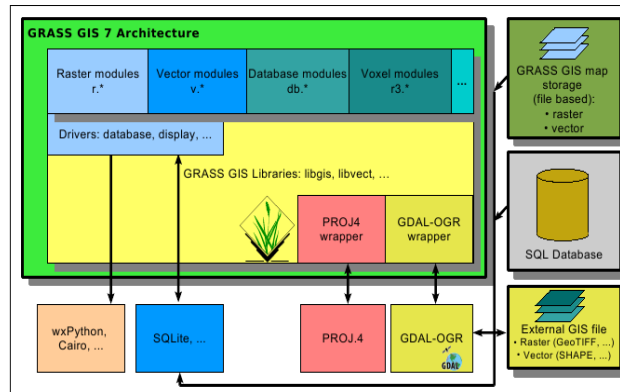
GRASS GIS 7 Architecture

Raster modules r.*

Vector modules v.*

Database modules db.*

Voxel modules r3.*

...

Drivers: database, display, ...

GRASS GIS Libraries: libgis, libvect, ...

PROJ4 wrapper

GDAL-OGR wrapper

GRASS GIS map storage (file based):
• raster
• vector

SQL Database

wxPython, Cairo, ...

SQLite, ...

PROJ.4

GDAL-OGR

GDAL

External GIS file
• Raster (GeoTIFF, ...)
• Vector (SHAPE, ...)